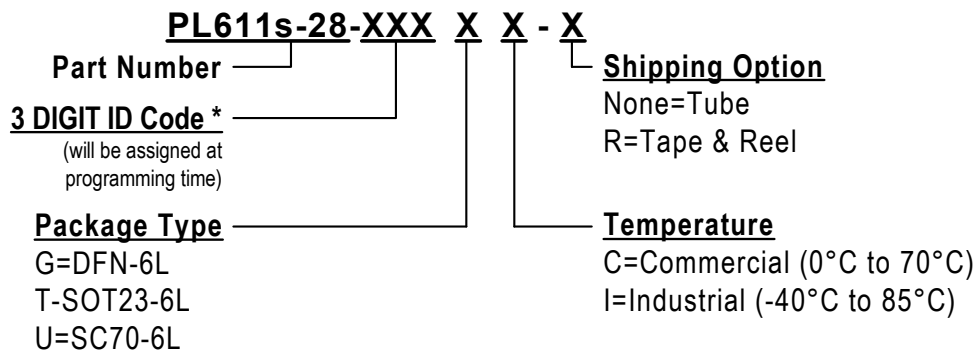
PL611s-28-XXX X X - X

Part Number

3 DIGIT ID Code *
(will be assigned at programming time)

Shipping Option
None=Tube
R=Tape & Reel

Package Type
G=DFN-6L
T-SOT23-6L
U=SC70-6L

Temperature
C=Commercial (0°C to 70°C)
I=Industrial (-40°C to 85°C)